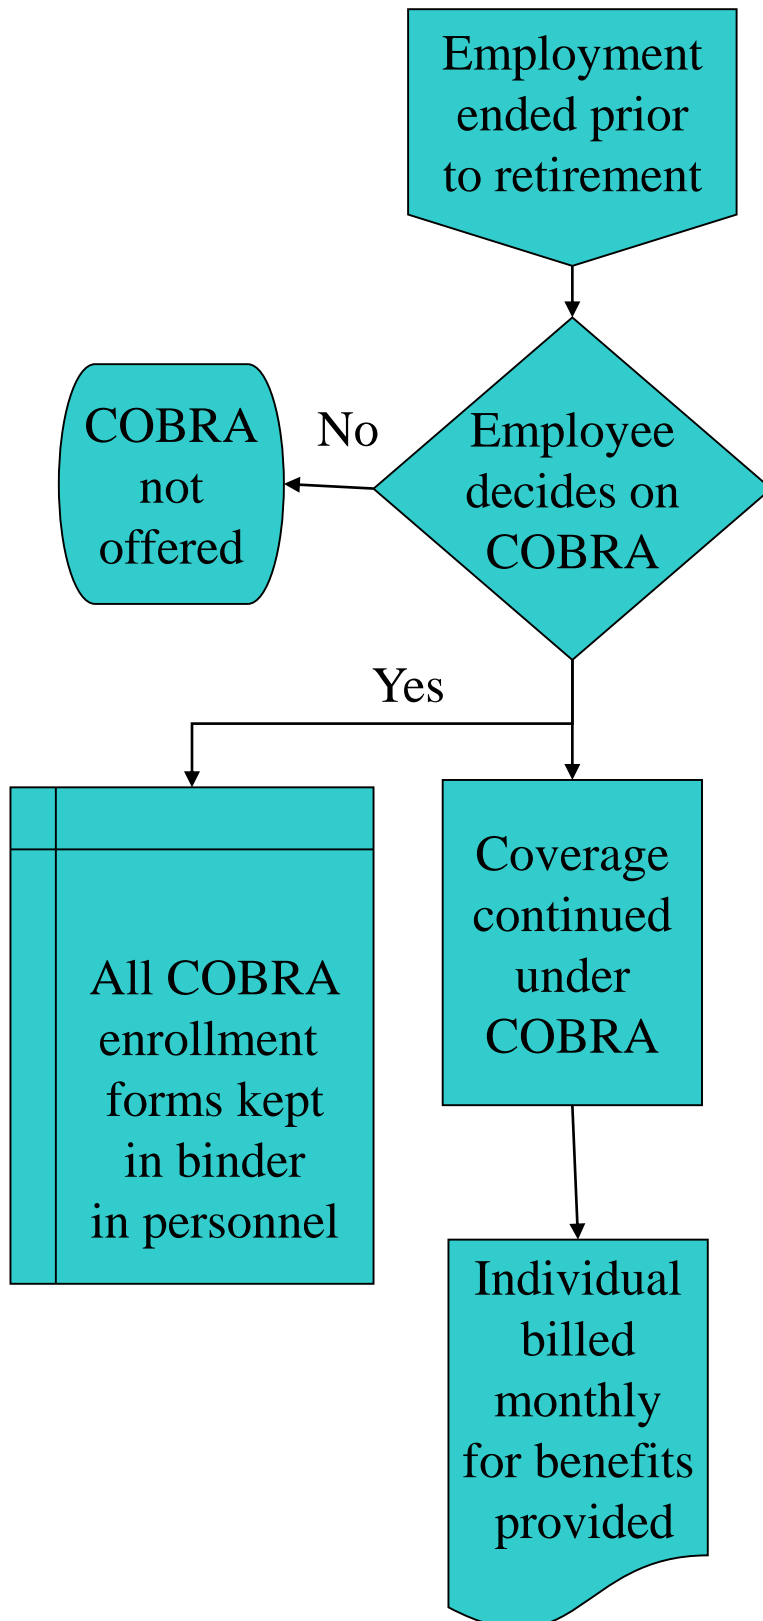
Employment ended prior to retirement

Employee decides on COBRA

No

COBRA not offered

Yes

All COBRA enrollment forms kept in binder in personnel

Coverage continued under COBRA

Individual billed monthly for benefits provided